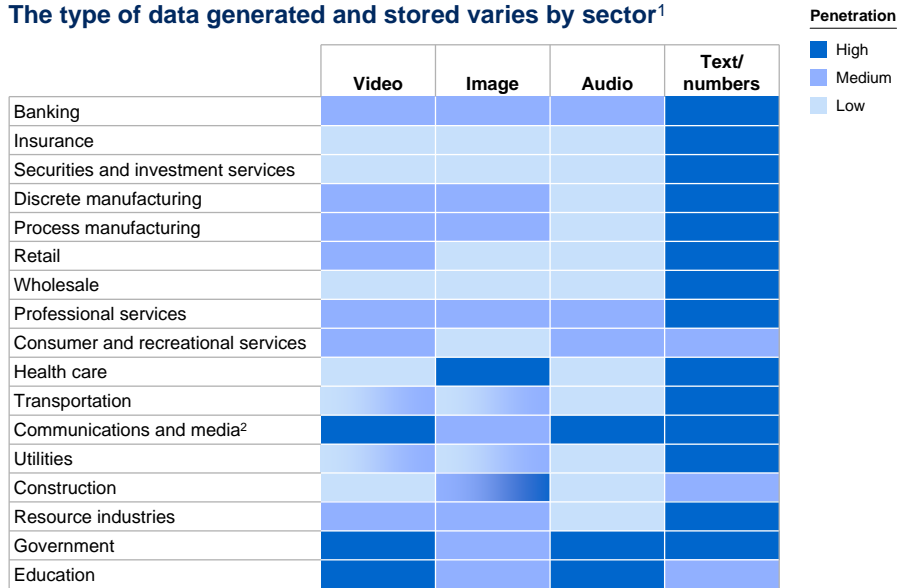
The type of data generated and stored varies by sector$^1$

Penetration
High
Medium
Low

| | Video | Image | Audio | Text/ numbers |
|---|---|---|---|---|
| Banking | | | | |
| Insurance | | | | |
| Securities and investment services | | | | |
| Discrete manufacturing | | | | |
| Process manufacturing | | | | |
| Retail | | | | |
| Wholesale | | | | |
| Professional services | | | | |
| Consumer and recreational services | | | | |
| Health care | | | | |
| Transportation | | | | |
| Communications and media$^2$ | | | | |
| Utilities | | | | |
| Construction | | | | |
| Resource industries | | | | |
| Government | | | | |
| Education | | | | |